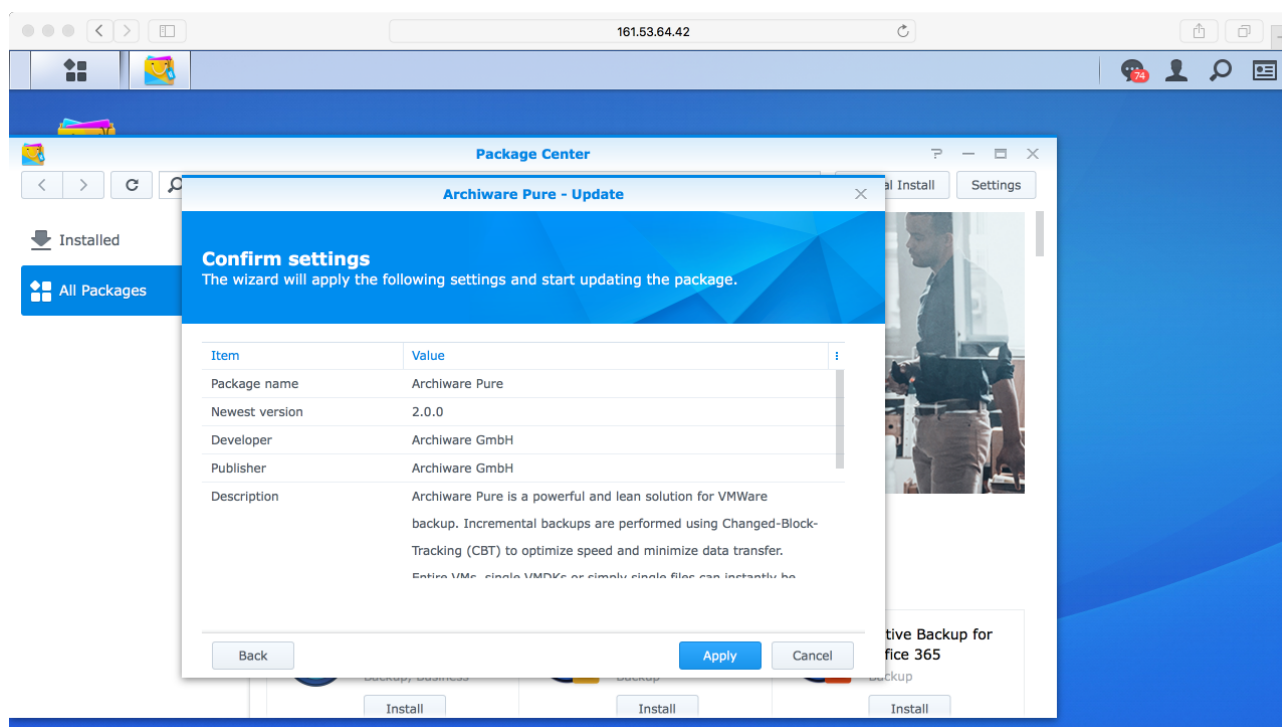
161.53.64.42

74

Package Center

al Install

Settings

Installed

All Packages

Archiware Pure - Update

Confirm settings
The wizard will apply the following settings and start updating the package.

| Item | Value |
|---|---|
| Package name | Archiware Pure |
| Newest version | 2.0.0 |
| Developer | Archiware GmbH |
| Publisher | Archiware GmbH |
| Description | Archiware Pure is a powerful and lean solution for VMWare backup. Incremental backups are performed using Changed-Block-Tracking (CBT) to optimize speed and minimize data transfer. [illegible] |

Back

Apply

Cancel

tive Backup for
fice 365

Backup, Business

Backup

Backup

Install

Install

Install